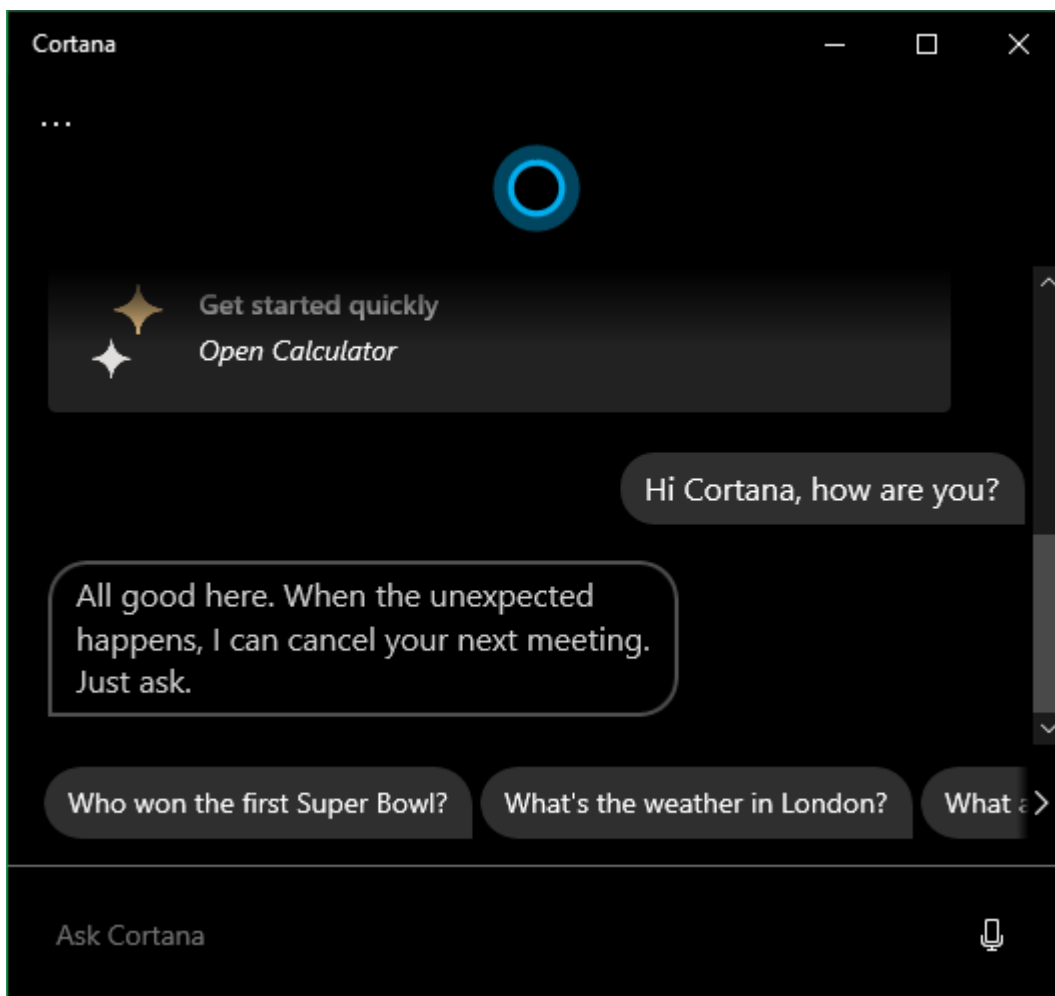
Cortana

...

Get started quickly

Open Calculator

Hi Cortana, how are you?

All good here. When the unexpected happens, I can cancel your next meeting. Just ask.

Who won the first Super Bowl?

What's the weather in London?

What a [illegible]

Ask Cortana